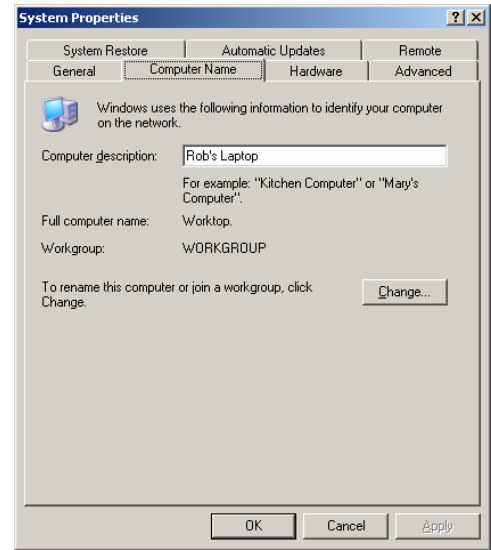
System Properties

?

X

System Restore

Automatic Updates

Remote

General

Computer Name

Hardware

Advanced

Windows uses the following information to identify your computer on the network.

Computer description: Rob's Laptop

For example: "Kitchen Computer" or "Mary's Computer".

Full computer name: Worktop.

Workgroup: WORKGROUP

To rename this computer or join a workgroup, click Change.

Change...

OK

Cancel

Apply